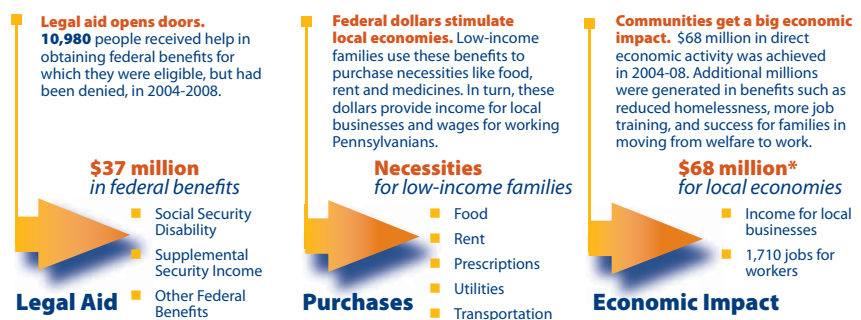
Legal aid opens doors. 10,980 people received help in obtaining federal benefits for which they were eligible, but had been denied, in 2004-2008.

$37 million
in federal benefits

Social Security Disability

Supplemental Security Income

Other Federal Benefits

Legal Aid

Federal dollars stimulate local economies. Low-income families use these benefits to purchase necessities like food, rent and medicines. In turn, these dollars provide income for local businesses and wages for working Pennsylvanians.

Necessities
for low-income families

Food

Rent

Prescriptions

Utilities

Transportation

Purchases

Communities get a big economic impact. $68 million in direct economic activity was achieved in 2004-08. Additional millions were generated in benefits such as reduced homelessness, more job training, and success for families in moving from welfare to work.

$68 million*
for local economies

Income for local businesses

1,710 jobs for workers

Economic Impact